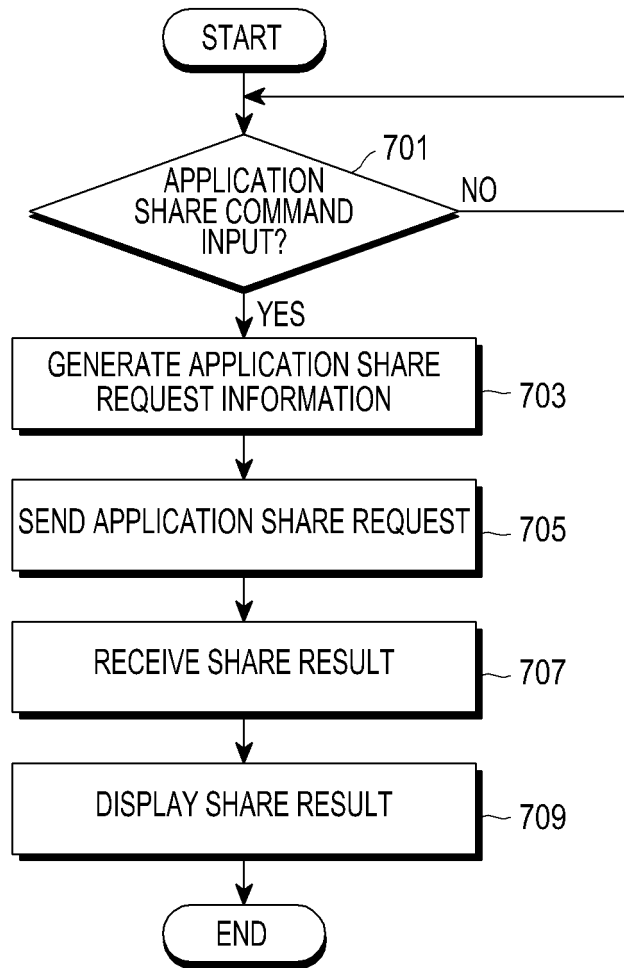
START

701

APPLICATION SHARE COMMAND INPUT?

NO

YES

GENERATE APPLICATION SHARE REQUEST INFORMATION

703

SEND APPLICATION SHARE REQUEST

705

RECEIVE SHARE RESULT

707

DISPLAY SHARE RESULT

709

END